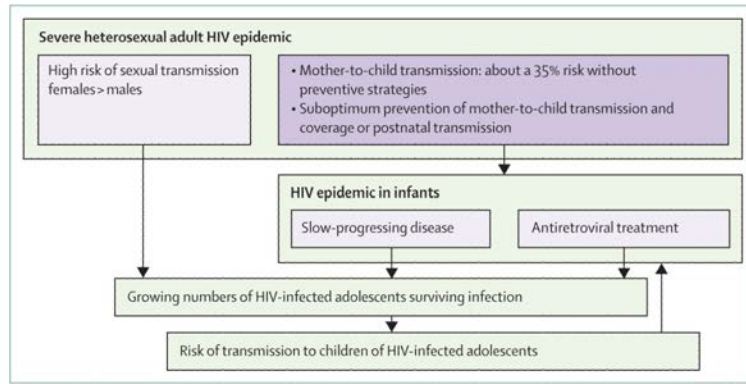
Severe heterosexual adult HIV epidemic

High risk of sexual transmission females > males

• Mother-to-child transmission: about a 35% risk without preventive strategies
• Suboptimum prevention of mother-to-child transmission and coverage or postnatal transmission

HIV epidemic in infants

Slow-progressing disease

Antiretroviral treatment

Growing numbers of HIV-infected adolescents surviving infection

Risk of transmission to children of HIV-infected adolescents